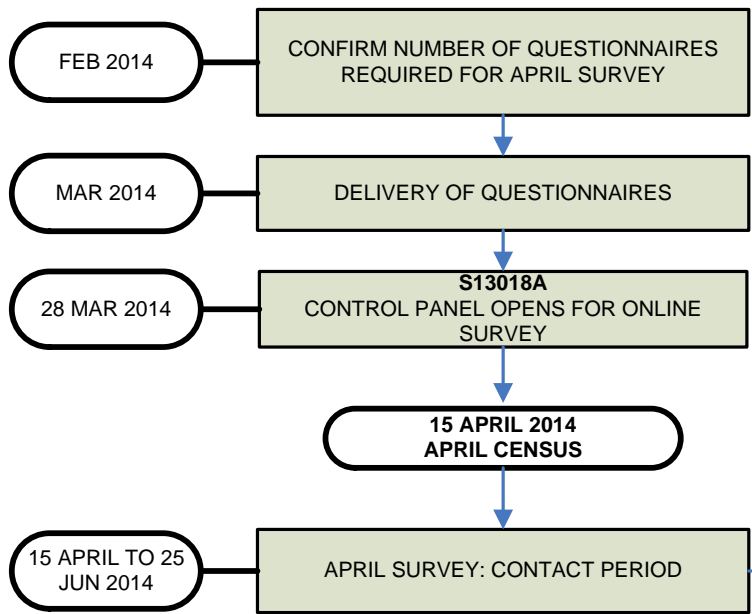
FEB 2014

CONFIRM NUMBER OF QUESTIONNAIRES REQUIRED FOR APRIL SURVEY

MAR 2014

DELIVERY OF QUESTIONNAIRES

28 MAR 2014

**S13018A**
CONTROL PANEL OPENS FOR ONLINE SURVEY

**15 APRIL 2014**
**APRIL CENSUS**

15 APRIL TO 25 JUN 2014

APRIL SURVEY: CONTACT PERIOD